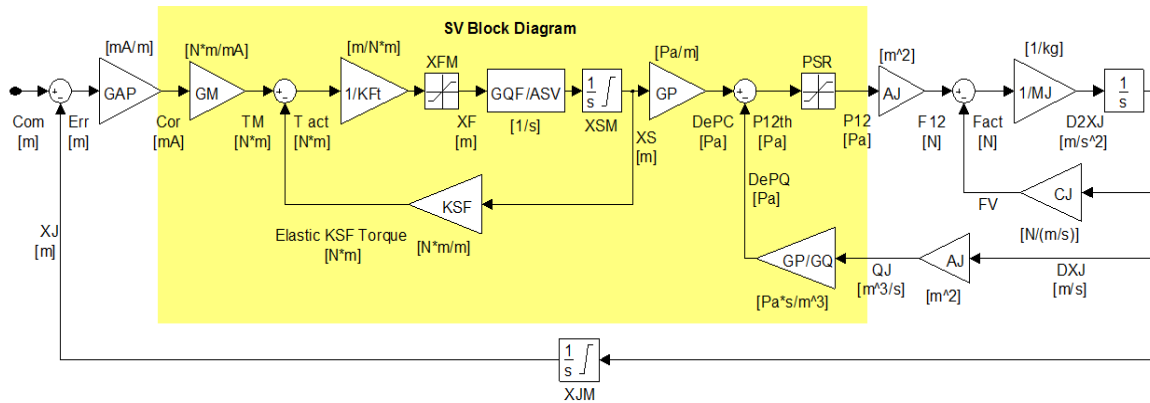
SV Block Diagram

[mA/m]
[N*m/mA]
[m/N*m]
XFM
[Pa/m]
PSR
[m^2]
[1/kg]

GAP
GM
1/KFt
GQF/ASV
$\frac{1}{s}$
GP
AJ
1/MJ
$\frac{1}{s}$

Com
[m]
Err
[m]
Cor
[mA]
TM
[N*m]
T act
[N*m]
XF
[m]
[1/s]
XSM
XS
[m]
DePC
[Pa]
P12th
[Pa]
P12
[Pa]
F 12
[N]
Fact
[N]
D2XJ
[m/s^2]

DePQ
[Pa]

KSF
CJ
FV
Elastic KSF Torque
[N*m]
[N*m/m]
[N/(m/s)]

XJ
[m]

GP/GQ
AJ
QJ
[m^3/s]
[m^2]
DXJ
[m/s]
[Pa*s/m^3]

$\frac{1}{s}$
XJM